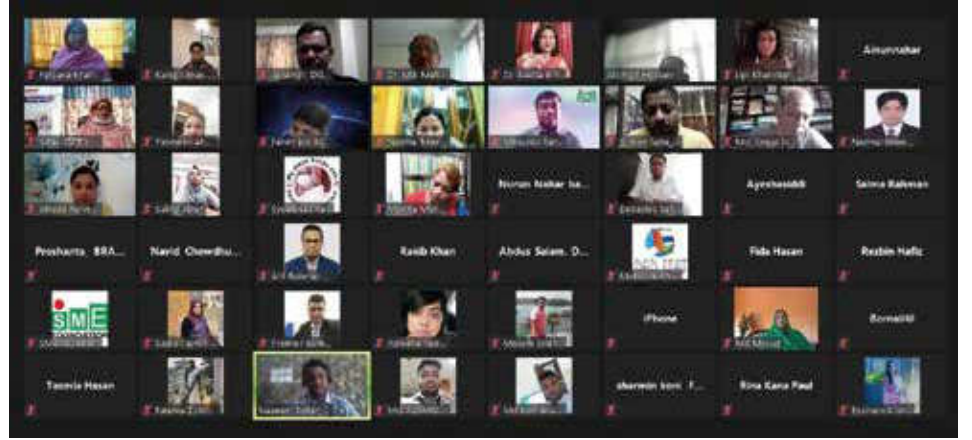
Amunnahar

Nuran Nahar Ise...

Ayeshasiddi

Saima Rahman

Proshanta BRA...

Navid Chowdhu...

Ravib Khan

Abdus Salam. D...

Fida Hasan

Rezbin Hafiz

SME

iPhone

Bornalitt

Tasnia Hasan

sharmin soni F...

Rina Kana Paul